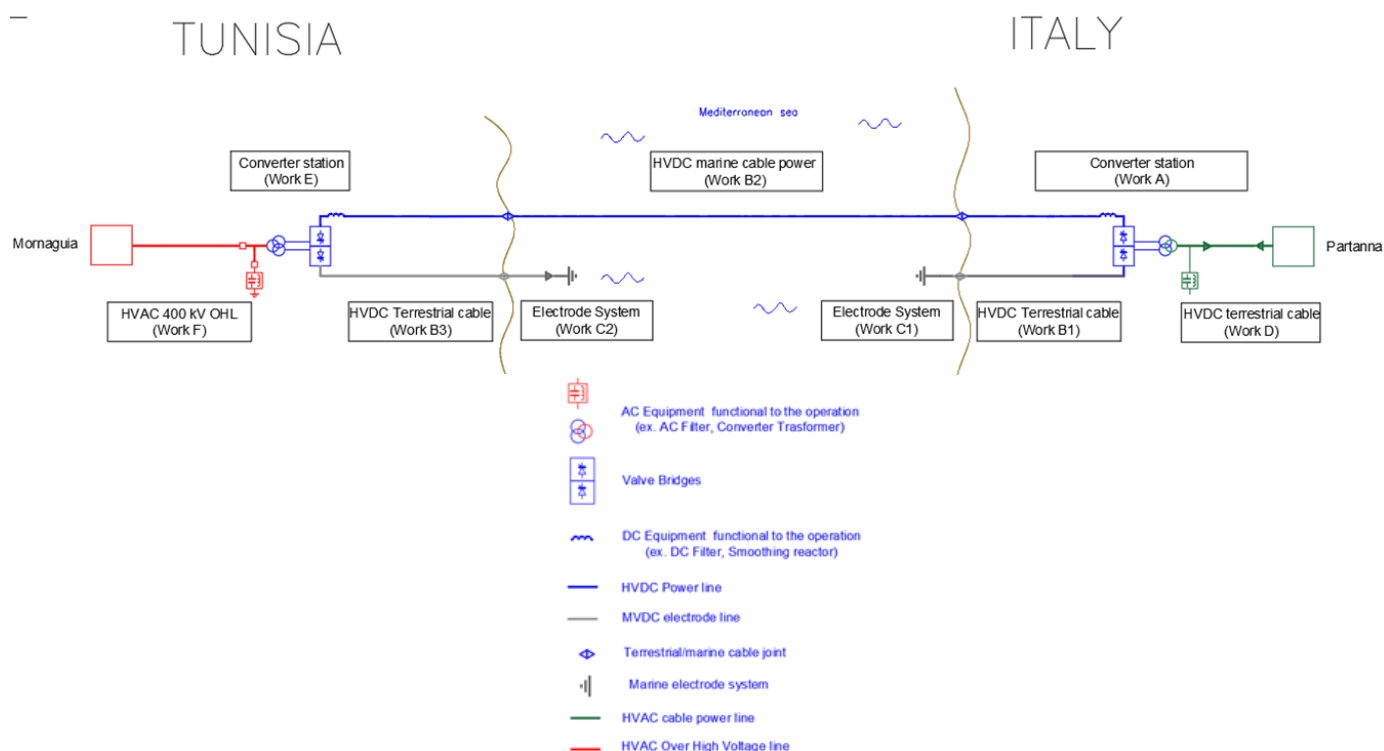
TUNISIA

ITALY

Mediterroneon sea

Converter station
(Work E)

HVDC marine cable power
(Work B2)

Converter station
(Work A)

Mornaguia

Partanna

HVAC 400 kV OHL
(Work F)

HVDC Terrestrial cable
(Work B3)

Electrode System
(Work C2)

Electrode System
(Work C1)

HVDC Terrestrial cable
(Work B1)

HVDC terrestrial cable
(Work D)

AC Equipment functional to the operation
(ex. AC Filter, Converter Trasformer)

Valve Bridges

DC Equipment functional to the operation
(ex. DC Filter, Smoothing reactor)

HVDC Power line

MVDC electrode line

Terrestrial/marine cable joint

Marine electrode system

HVAC cable power line

HVAC Over High Voltage line